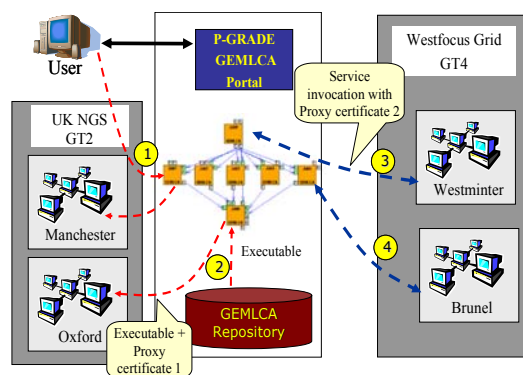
User

P-GRADE GEMLCA Portal

Westfocus Grid GT4

Service invocation with Proxy certificate 2

UK NGS GT2

1

3

Westminter

Manchester

Executable

4

2

Oxford

GEMLCA Repository

Brunel

Executable + Proxy certificate 1